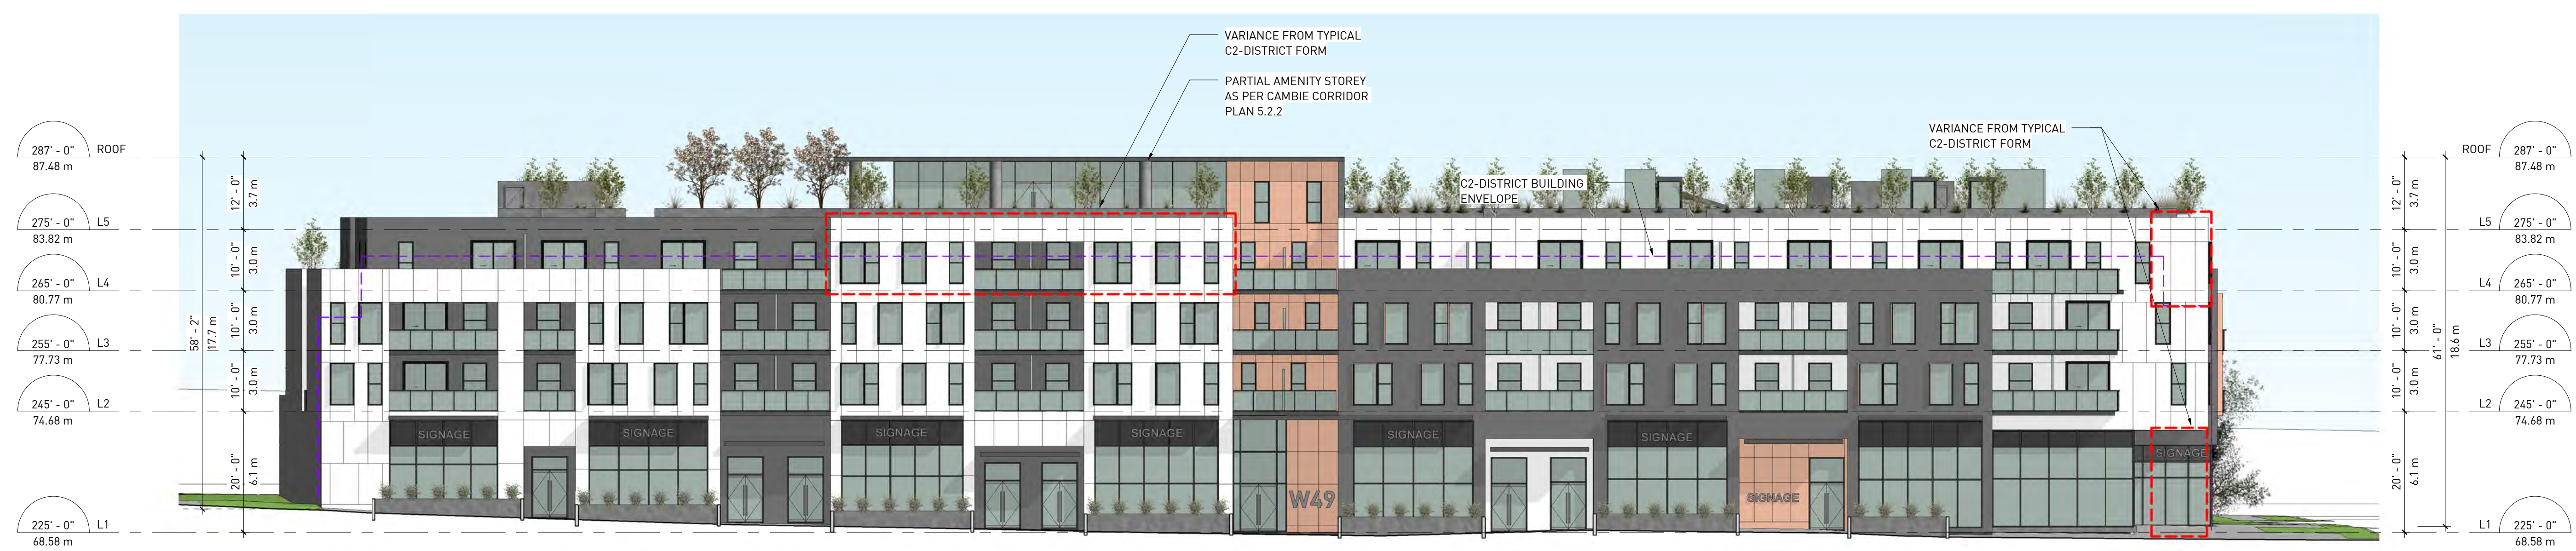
VARIANCE FROM TYPICAL C2-DISTRICT FORM

PARTIAL AMENITY STOREY AS PER CAMBIE CORRIDOR PLAN 5.2.2

VARIANCE FROM TYPICAL C2-DISTRICT FORM

C2-DISTRICT BUILDING ENVELOPE

287' - 0" 87.48 m ROOF
275' - 0" 83.82 m L5
265' - 0" 80.77 m L4
255' - 0" 77.73 m L3
245' - 0" 74.68 m L2
225' - 0" 68.58 m L1

12' - 0" 3.7 m
10' - 0" 3.0 m
10' - 0" 3.0 m
10' - 0" 3.0 m
20' - 0" 6.1 m
58' - 2" 17.7 m

SIGNAGE
SIGNAGE
SIGNAGE
SIGNAGE
W49
SIGNAGE
SIGNAGE
SIGNAGE
SIGNAGE

12' - 0" 3.7 m
10' - 0" 3.0 m
10' - 0" 3.0 m
10' - 0" 3.0 m
20' - 0" 6.1 m
61' - 0" 18.6 m

ROOF 287' - 0" 87.48 m
L5 275' - 0" 83.82 m
L4 265' - 0" 80.77 m
L3 255' - 0" 77.73 m
L2 245' - 0" 74.68 m
L1 225' - 0" 68.58 m